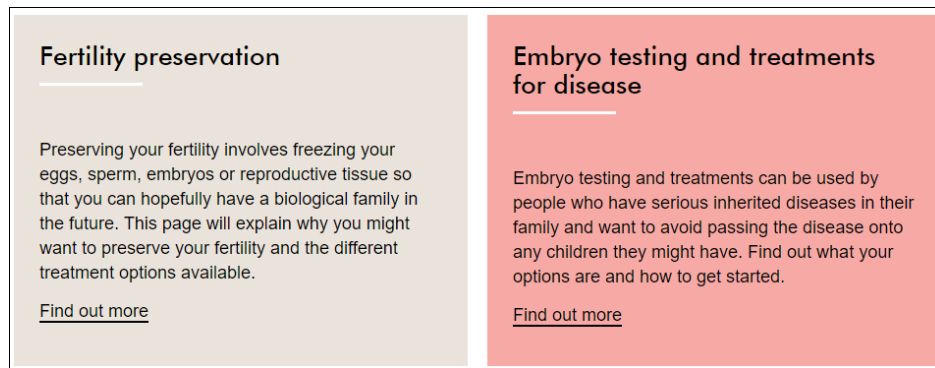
Fertility preservation

Preserving your fertility involves freezing your eggs, sperm, embryos or reproductive tissue so that you can hopefully have a biological family in the future. This page will explain why you might want to preserve your fertility and the different treatment options available.

Find out more

Embryo testing and treatments for disease

Embryo testing and treatments can be used by people who have serious inherited diseases in their family and want to avoid passing the disease onto any children they might have. Find out what your options are and how to get started.

Find out more